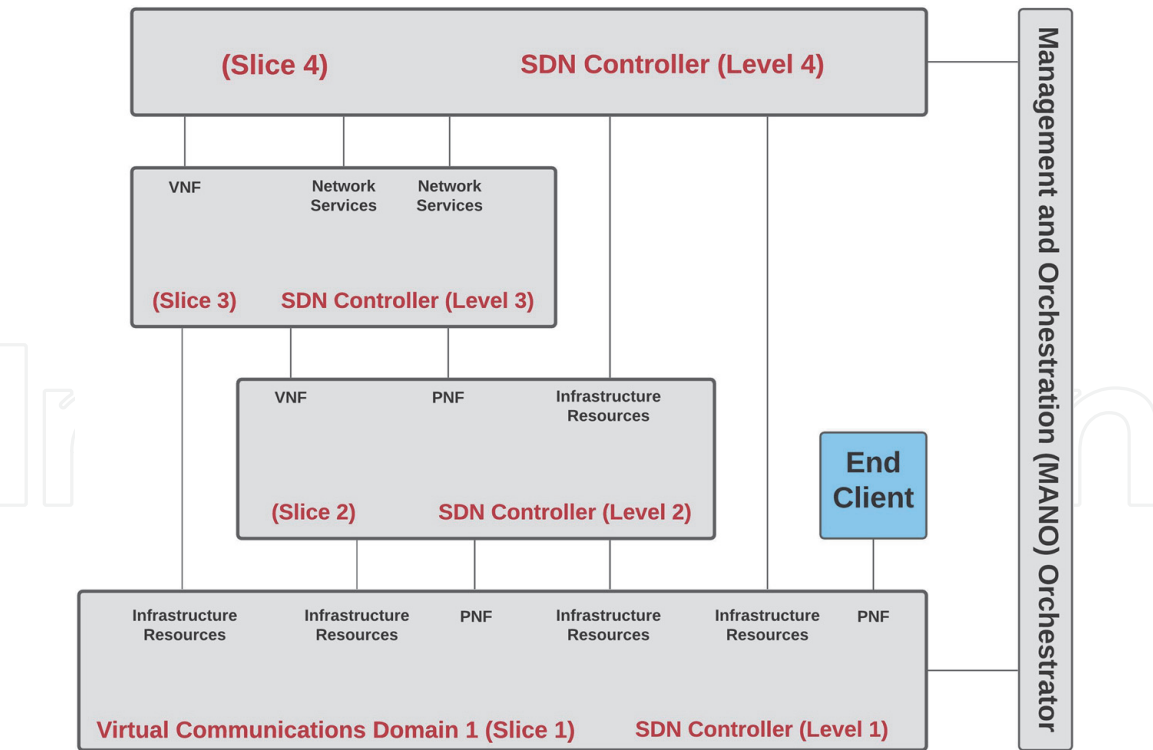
(Slice 4) SDN Controller (Level 4)

VNF

Network Services

Network Services

(Slice 3) SDN Controller (Level 3)

VNF

PNF

Infrastructure Resources

(Slice 2) SDN Controller (Level 2)

End Client

Infrastructure Resources

Infrastructure Resources

PNF

Infrastructure Resources

Infrastructure Resources

PNF

Virtual Communications Domain 1 (Slice 1) SDN Controller (Level 1)

Management and Orchestration (MANO) Orchestrator